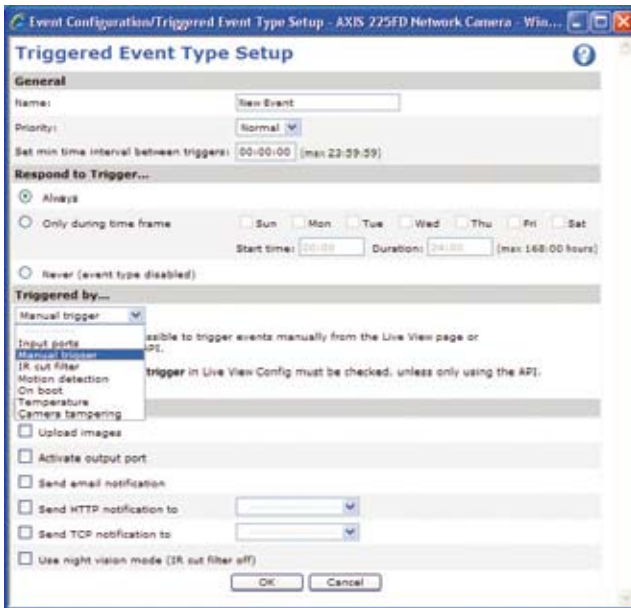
Event Configuration/Triggered Event Type Setup - AXIS 225FD Network Camera - Win...

Triggered Event Type Setup

General

Name: New Event

Priority: Normal

Set min time interval between triggers: 00:00:00 (max 23:59:59)

Respond to Trigger...

Always

Only during time frame Sun Mon Tue Wed Thu Fri Sat

Start time: 00:00 Duration: 24:00 (max 168:00 hours)

Never (event type disabled)

Triggered by...

Manual trigger

Input ports
Manual trigger
IR cut filter
Motion detection
On boot
Temperature
Camera tampering

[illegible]ssible to trigger events manually from the Live View page or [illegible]PI.

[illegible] trigger in Live View Config must be checked, unless only using the API.

Upload images

Activate output port

Send email notification

Send HTTP notification to

Send TCP notification to

Use night vision mode (IR cut filter off)

OK Cancel